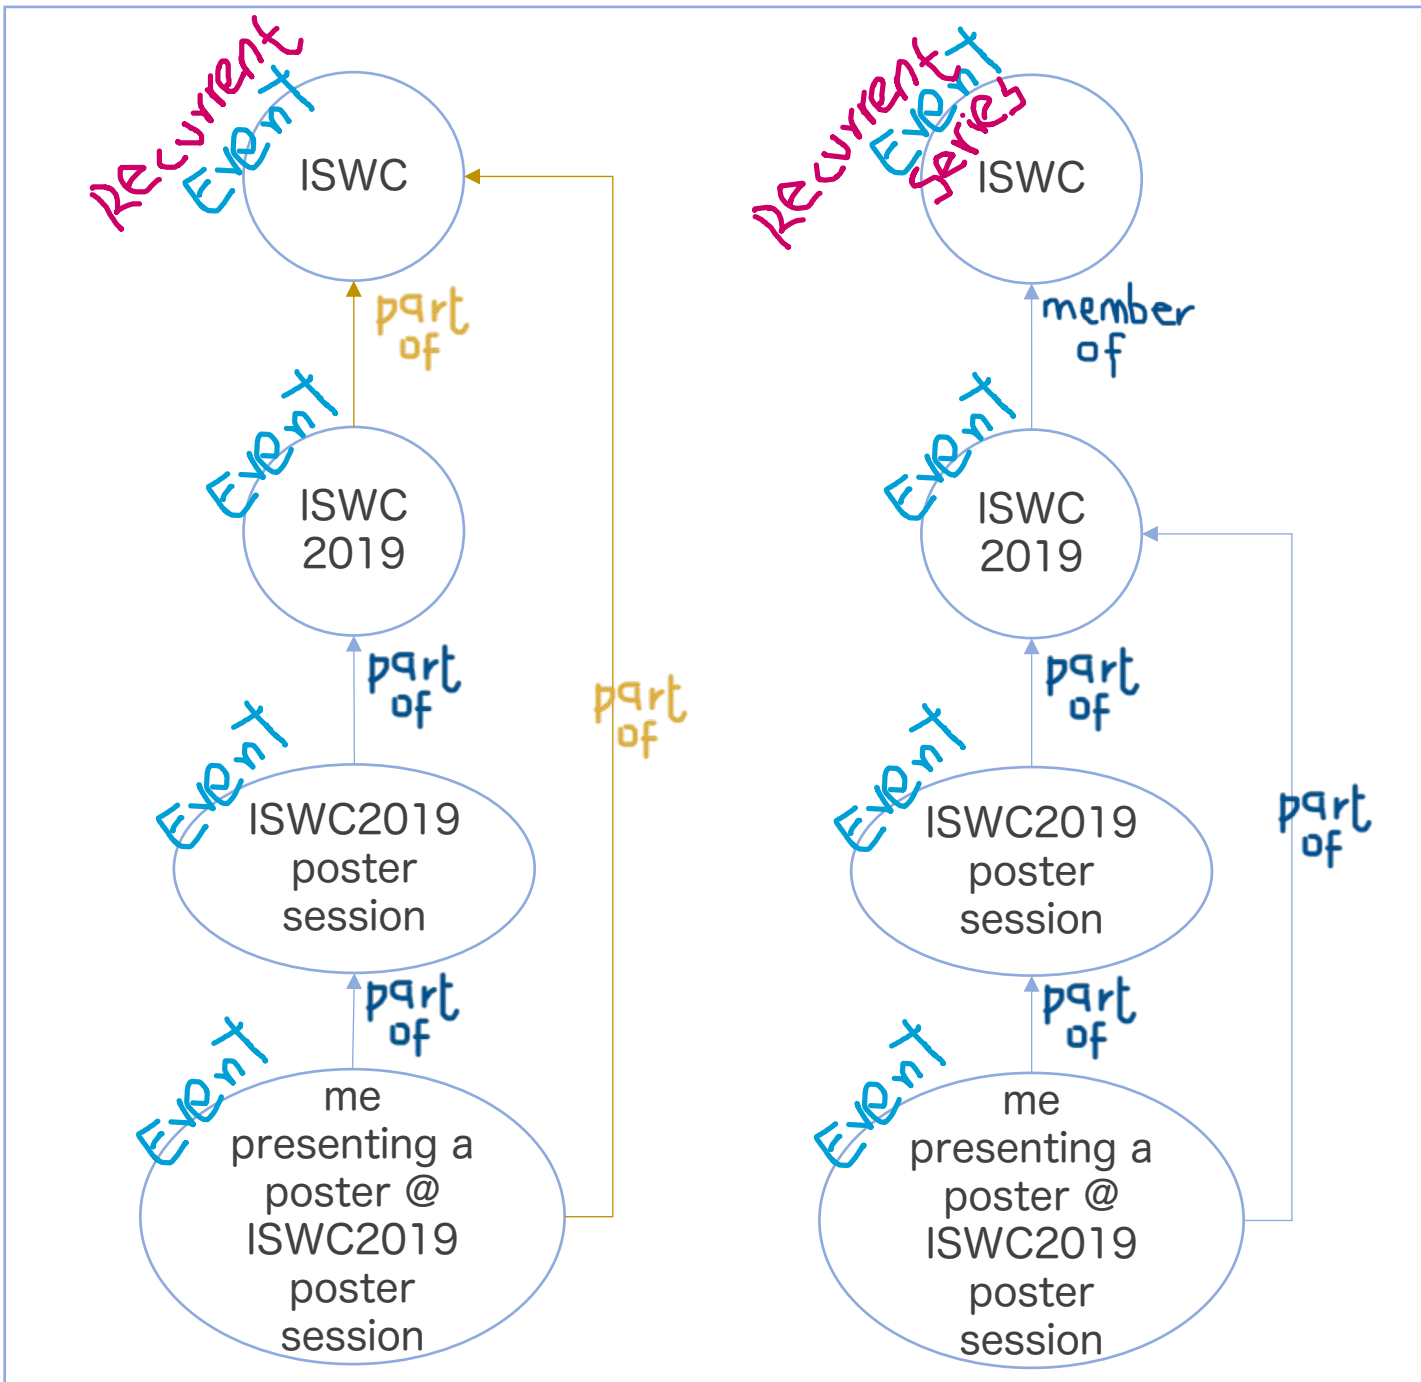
Recurrent Event
ISWC

part of

Event
ISWC 2019

part of

part of

Event
ISWC2019 poster session

part of

Event
me presenting a poster @ ISWC2019 poster session

Recurrent Event Series
ISWC

member of

Event
ISWC 2019

part of

Event
ISWC2019 poster session

part of

part of

Event
me presenting a poster @ ISWC2019 poster session